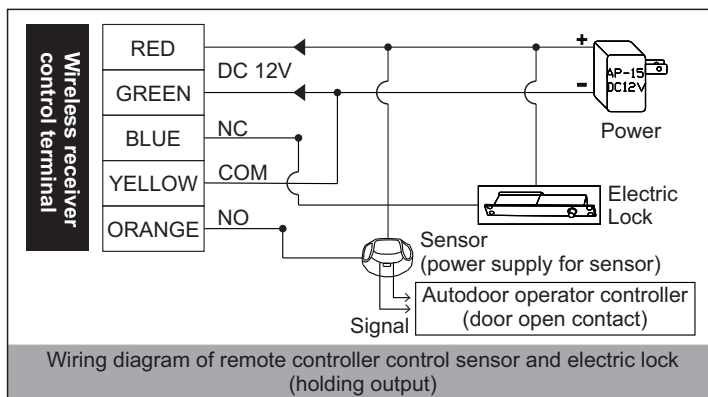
Wireless receiver control terminal

RED
GREEN
BLUE
YELLOW
ORANGE

DC 12V
NC
COM
NO

+
-
AP-15
DC12V
Power

Electric Lock

Sensor
(power supply for sensor)

Autodoor operator controller
(door open contact)

Signal

Wiring diagram of remote controller control sensor and electric lock (holding output)